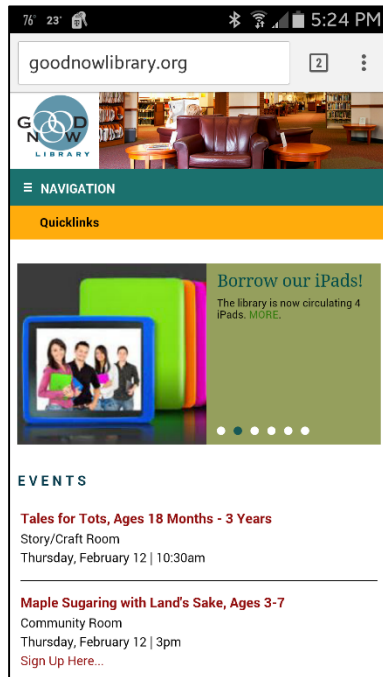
76° 23° 5:24 PM

goodnowlibrary.org

2

GOODNOW LIBRARY

≡ NAVIGATION

Quicklinks

Borrow our iPads!

The library is now circulating 4 iPads. MORE.

EVENTS

Tales for Tots, Ages 18 Months - 3 Years
Story/Craft Room
Thursday, February 12 | 10:30am

Maple Sugaring with Land's Sake, Ages 3-7
Community Room
Thursday, February 12 | 3pm
Sign Up Here...